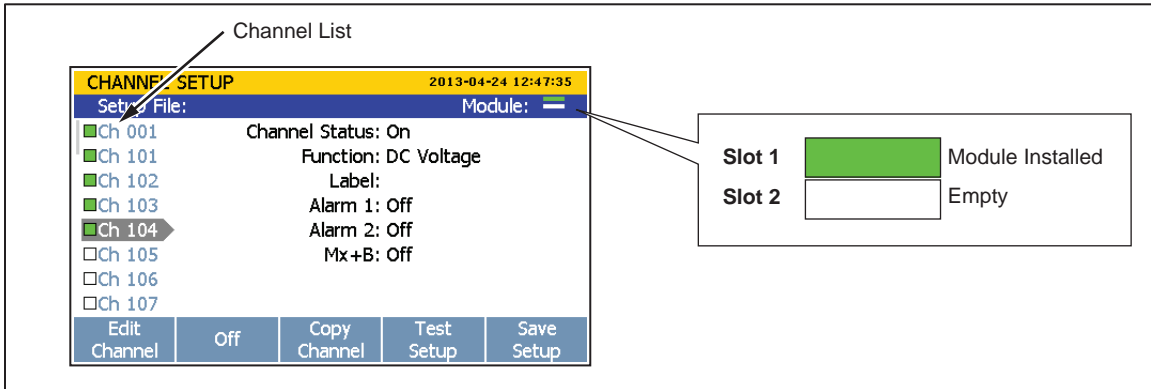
Channel List

CHANNEL SETUP 2013-04-24 12:47:35

Setup File: Module:

Ch 001
Ch 101
Ch 102
Ch 103
Ch 104
Ch 105
Ch 106
Ch 107

Channel Status: On
Function: DC Voltage
Label:
Alarm 1: Off
Alarm 2: Off
Mx+B: Off

Edit Channel | Off | Copy Channel | Test Setup | Save Setup

| Slot 1 | | Module Installed |
|---|---|---|
| Slot 2 | | Empty |